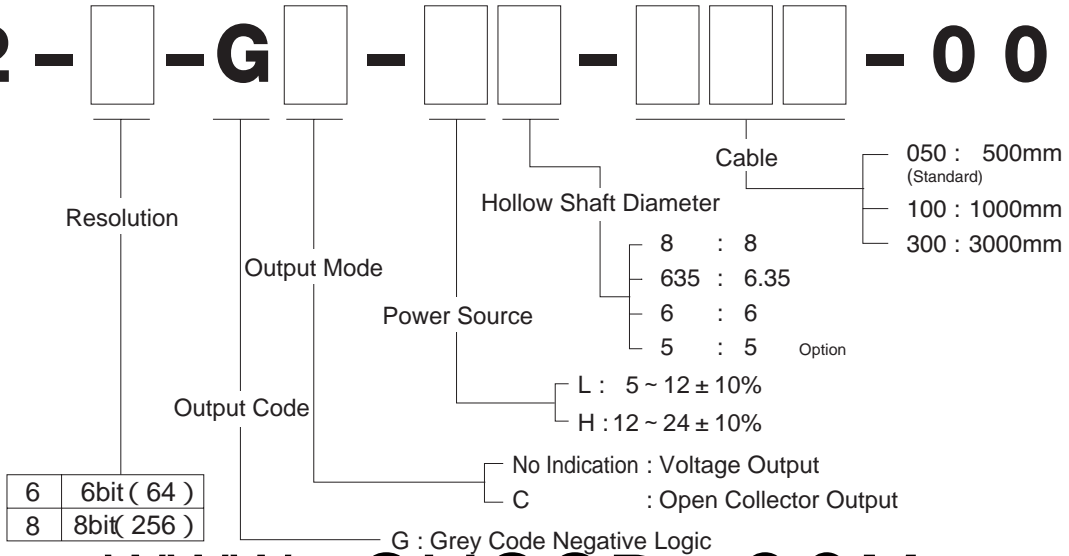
2 – [ ] – G [ ] – [ ] [ ] – [ ] [ ] [ ] – 0 0

Resolution

Output Mode

Output Code

Power Source

Hollow Shaft Diameter

Cable

050 : 500mm
(Standard)
100 : 1000mm
300 : 3000mm

8 : 8
635 : 6.35
6 : 6
5 : 5 Option

L : 5 ~ 12 ± 10%
H : 12 ~ 24 ± 10%

No Indication : Voltage Output
C : Open Collector Output

| 6 | 6bit ( 64 ) |
|---|---|
| 8 | 8bit( 256 ) |

G : Grey Code Negative Logic